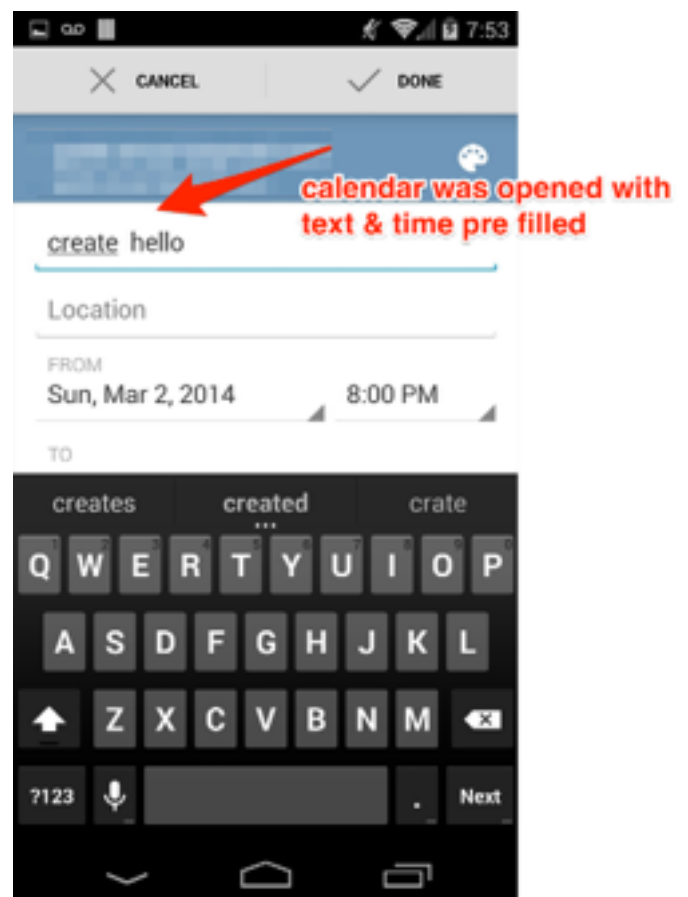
7:53

CANCEL DONE

calendar was opened with text & time pre filled

create hello

Location

FROM
Sun, Mar 2, 2014 8:00 PM

TO

creates created crate

Q W E R T Y U I O P
A S D F G H J K L
Z X C V B N M
?123 . Next